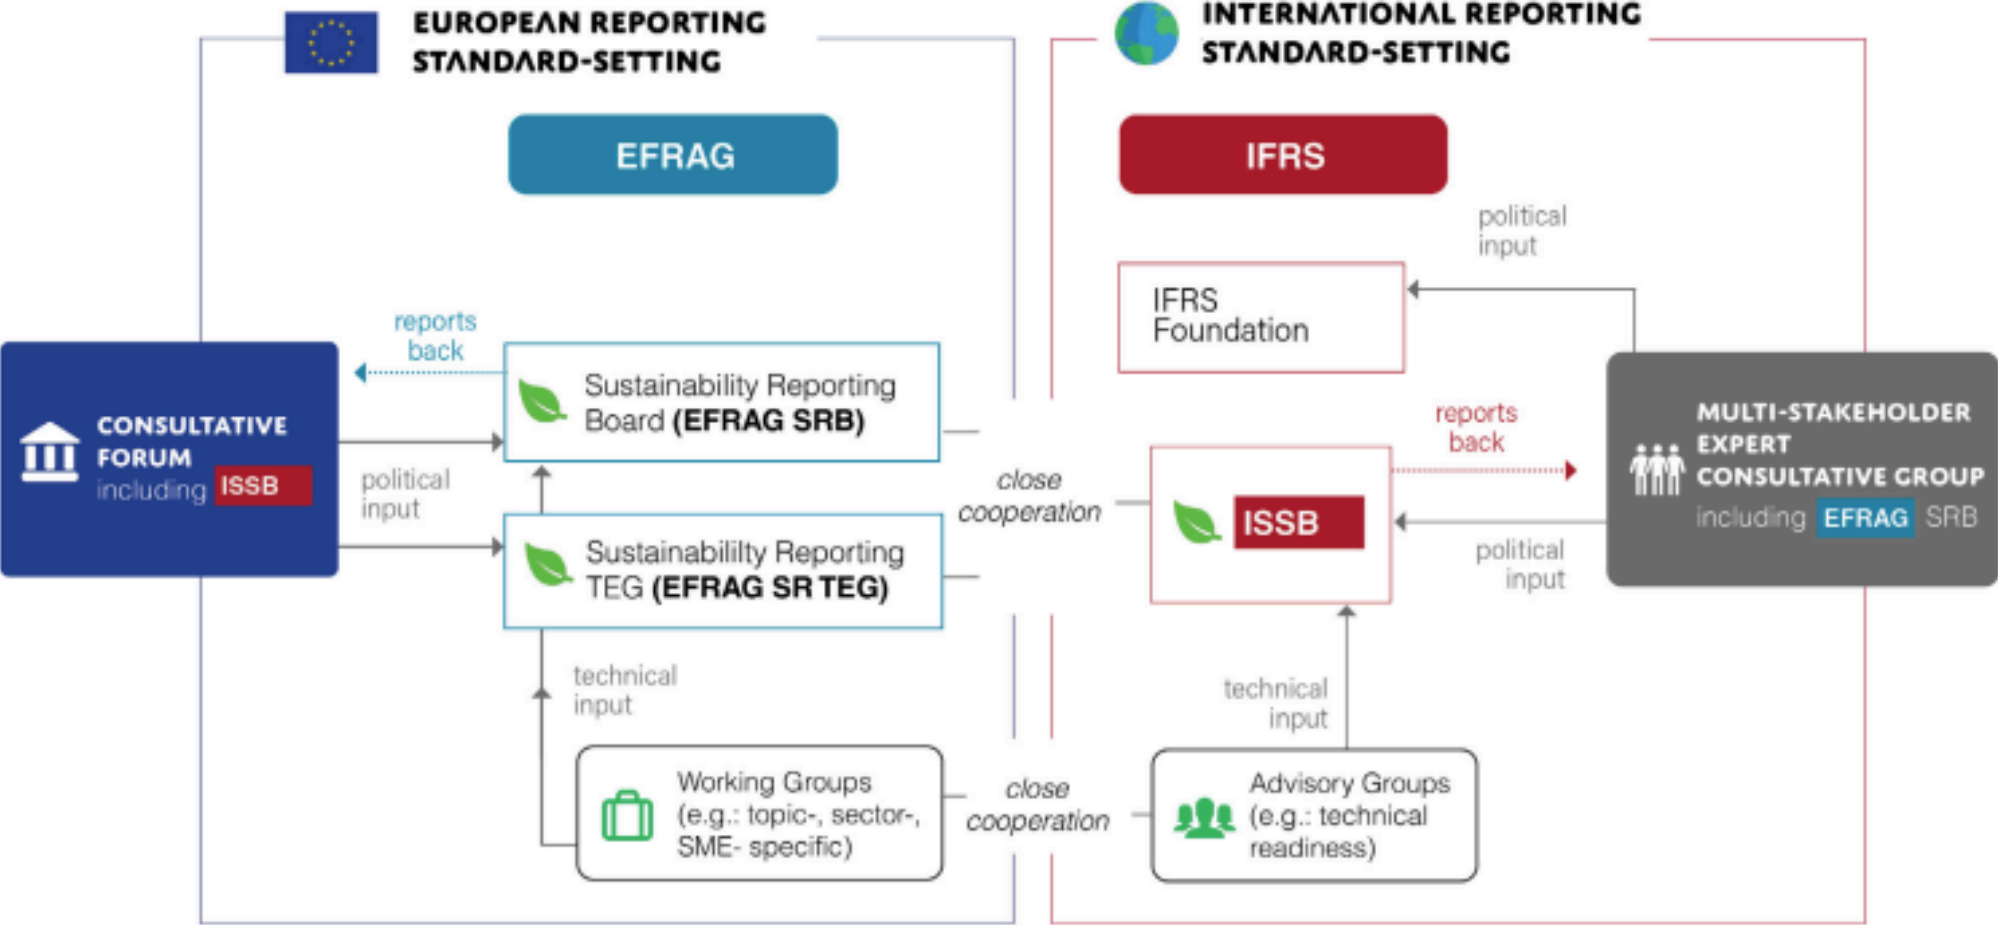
EUROPEAN REPORTING STANDARD-SETTING

INTERNATIONAL REPORTING STANDARD-SETTING

EFRAG

IFRS

political input

IFRS Foundation

reports back

Sustainability Reporting Board (EFRAG SRB)

CONSULTATIVE FORUM including ISSB

political input

Sustainabililty Reporting TEG (EFRAG SR TEG)

close cooperation

reports back

ISSB

MULTI-STAKEHOLDER EXPERT CONSULTATIVE GROUP including EFRAG SRB

political input

technical input

technical input

Working Groups (e.g.: topic-, sector-, SME- specific)

close cooperation

Advisory Groups (e.g.: technical readiness)